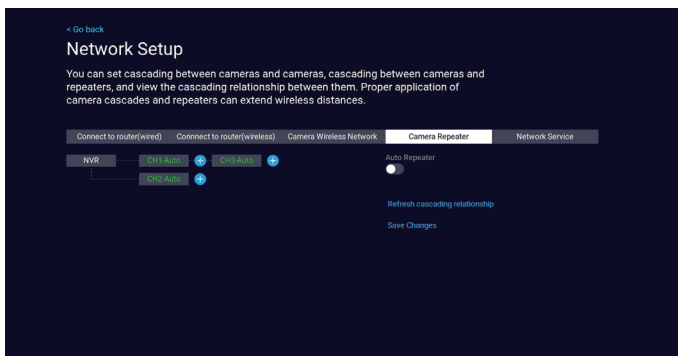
< Go back

Network Setup

You can set cascading between cameras and cameras, cascading between cameras and repeaters, and view the cascading relationship between them. Proper application of camera cascades and repeaters can extend wireless distances.

Connect to router(wired) Connnect to router(wireless) Camera Wireless Network Camera Repeater Network Service

NVR CH1-Auto CH3-Auto
CH2-Auto

Auto Repeater

Refresh cascading relationship

Save Changes